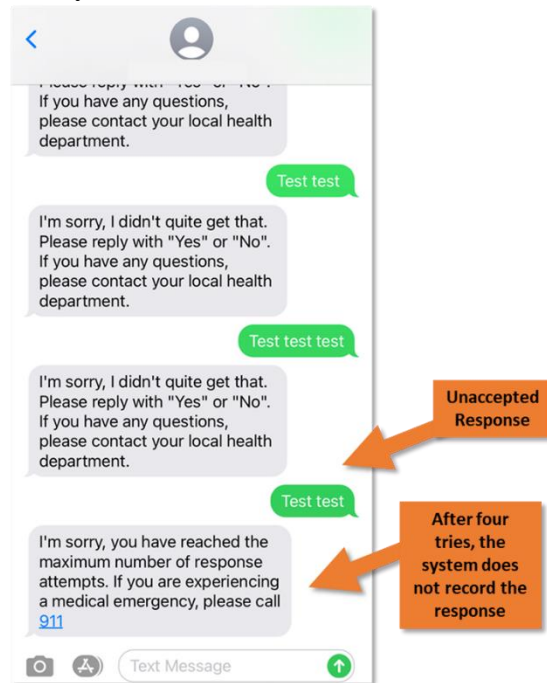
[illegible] "Yes" or "No". If you have any questions, please contact your local health department.

Test test

I'm sorry, I didn't quite get that. Please reply with "Yes" or "No". If you have any questions, please contact your local health department.

Test test test

I'm sorry, I didn't quite get that. Please reply with "Yes" or "No". If you have any questions, please contact your local health department.

Unaccepted Response

Test test

I'm sorry, you have reached the maximum number of response attempts. If you are experiencing a medical emergency, please call 911

After four tries, the system does not record the response

Text Message